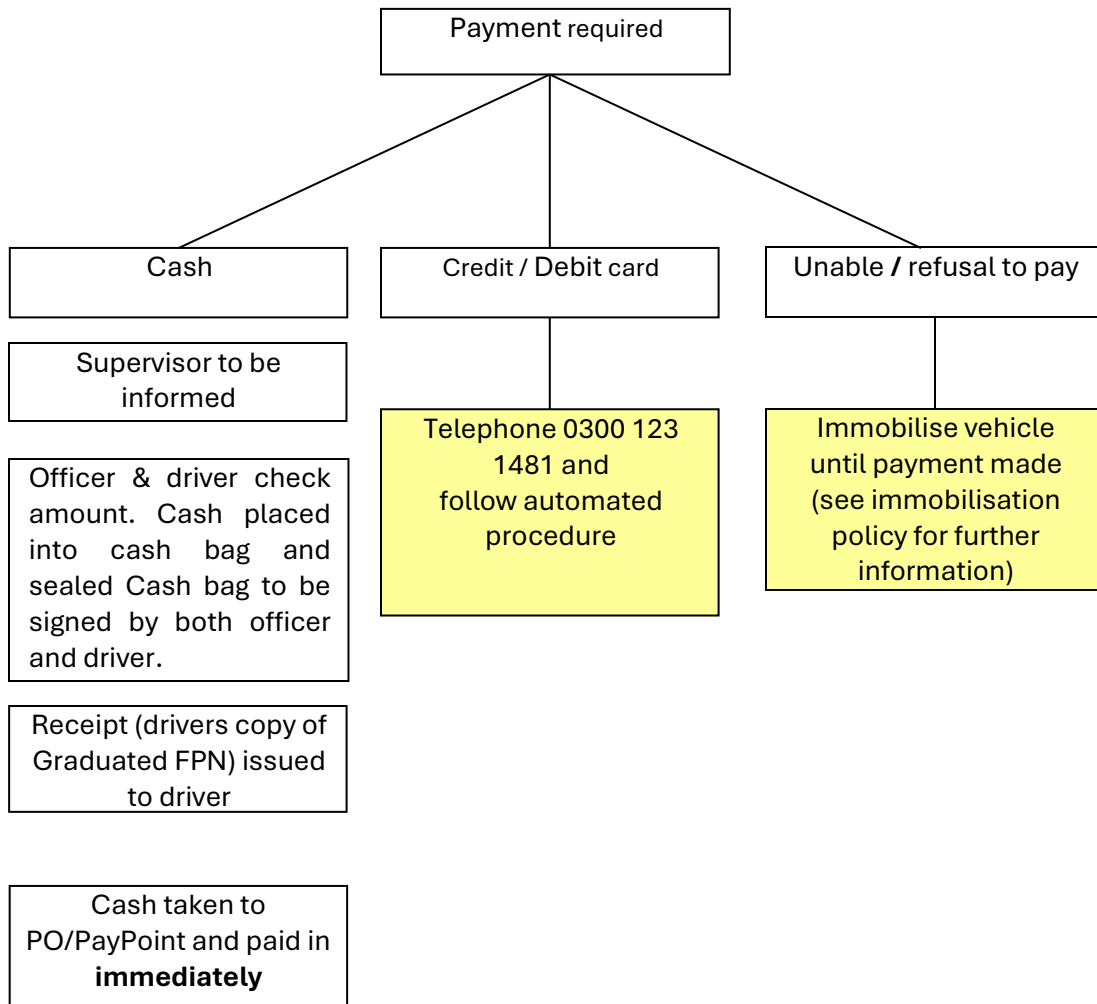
Payment required

Cash

Credit / Debit card

Unable / refusal to pay

Supervisor to be informed

Officer & driver check amount. Cash placed into cash bag and sealed Cash bag to be signed by both officer and driver.

Receipt (drivers copy of Graduated FPN) issued to driver

Cash taken to PO/PayPoint and paid in **immediately**

Telephone 0300 123 1481 and follow automated procedure

Immobilise vehicle until payment made (see immobilisation policy for further information)